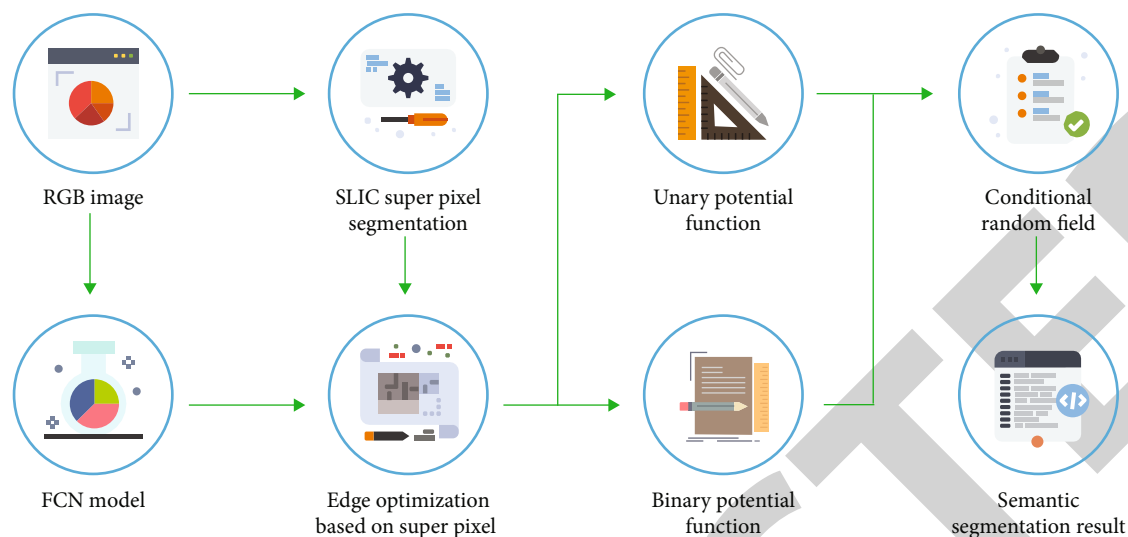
RGB image

SLIC super pixel segmentation

Unary potential function

Conditional random field

FCN model

Edge optimization based on super pixel

Binary potential function

Semantic segmentation result